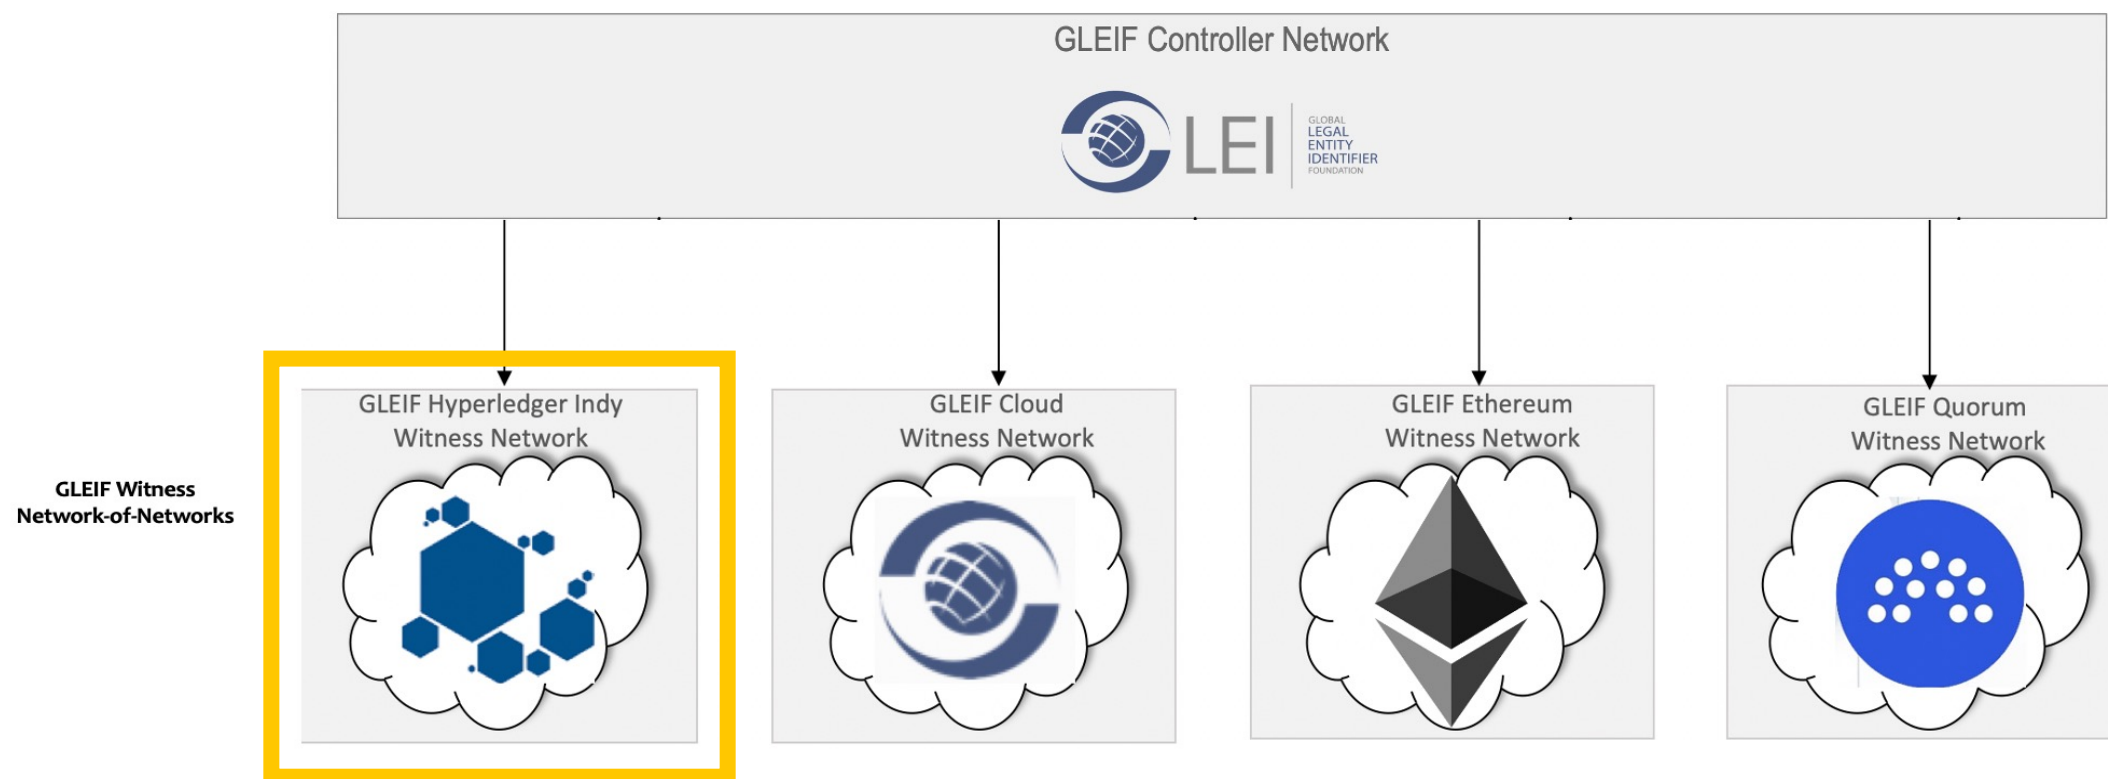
GLEIF Controller Network

LEI GLOBAL LEGAL ENTITY IDENTIFIER FOUNDATION

GLEIF Witness Network-of-Networks

GLEIF Hyperledger Indy Witness Network

GLEIF Cloud Witness Network

GLEIF Ethereum Witness Network

GLEIF Quorum Witness Network